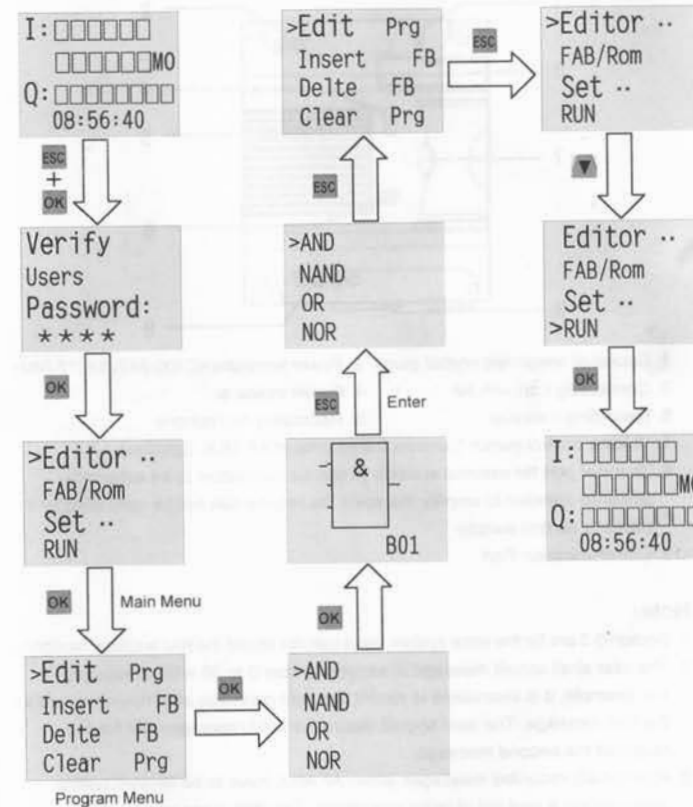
I:□□□□□□
□□□□□□M0
Q:□□□□□□□□
08:56:40

ESC
+
OK

Verify
Users
Password:
****

OK

>Editor ..
FAB/Rom
Set ..
RUN

OK

Main Menu

>Edit Prg
Insert FB
Delte FB
Clear Prg

Program Menu

OK

>AND
NAND
OR
NOR

OK

&
B01

ESC

Enter

>AND
NAND
OR
NOR

ESC

>Edit Prg
Insert FB
Delte FB
Clear Prg

ESC

>Editor ..
FAB/Rom
Set ..
RUN

▼

Editor ..
FAB/Rom
Set ..
>RUN

OK

I:□□□□□□
□□□□□□M0
Q:□□□□□□□□
08:56:40